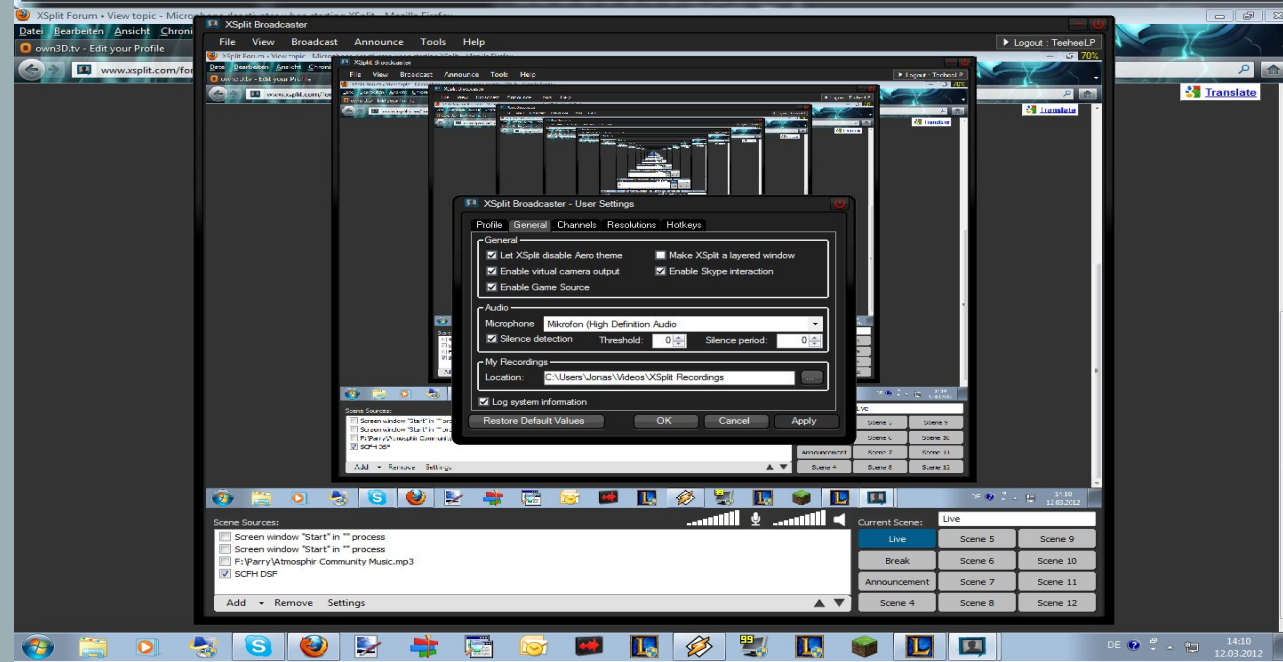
XSplit Forum • View topic - Micr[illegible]
Datei Bearbeiten Ansicht Chroni
own3D.tv - Edit your Profile
www.xsplit.com/for
XSplit Broadcaster
File View Broadcast Announce Tools Help
Logout : TeeheeLP
Translate
XSplit Broadcaster - User Settings
Profile General Channels Resolutions Hotkeys
General
Let XSplit disable Aero theme
Make XSplit a layered window
Enable virtual camera output
Enable Skype interaction
Enable Game Source
Audio
Microphone Mikrofon (High Definition Audio
Silence detection Threshold: 0 Silence period: 0
My Recordings
Location: C:\Users\Jonas\Videos\XSplit Recordings ...
Log system information
Restore Default Values OK Cancel Apply
Scene Sources:
Screen window "Start" in "" process
Screen window "Start" in "" process
F:\Parry\Atmosphir Community Music.mp3
SCFH DSF
Add Remove Settings
Current Scene: Live
Live Scene 5 Scene 9
Break Scene 6 Scene 10
Announcement Scene 7 Scene 11
Scene 4 Scene 8 Scene 12
DE 14:10 12.03.2012